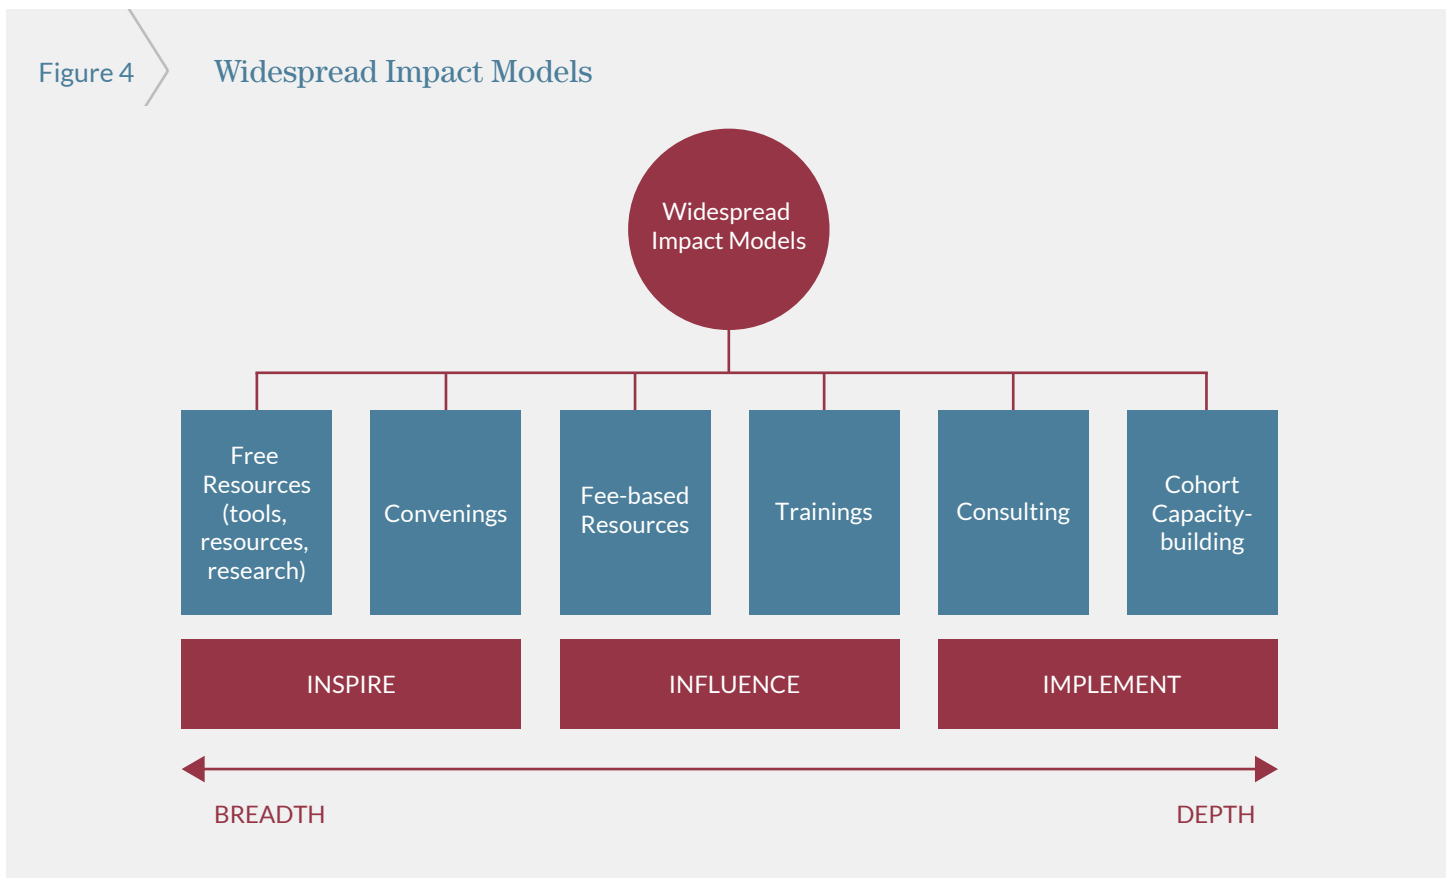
Figure 4

Widespread Impact Models

Widespread Impact Models

Free Resources (tools, resources, research)

Convenings

Fee-based Resources

Trainings

Consulting

Cohort Capacity-building

INSPIRE

INFLUENCE

IMPLEMENT

BREADTH

DEPTH